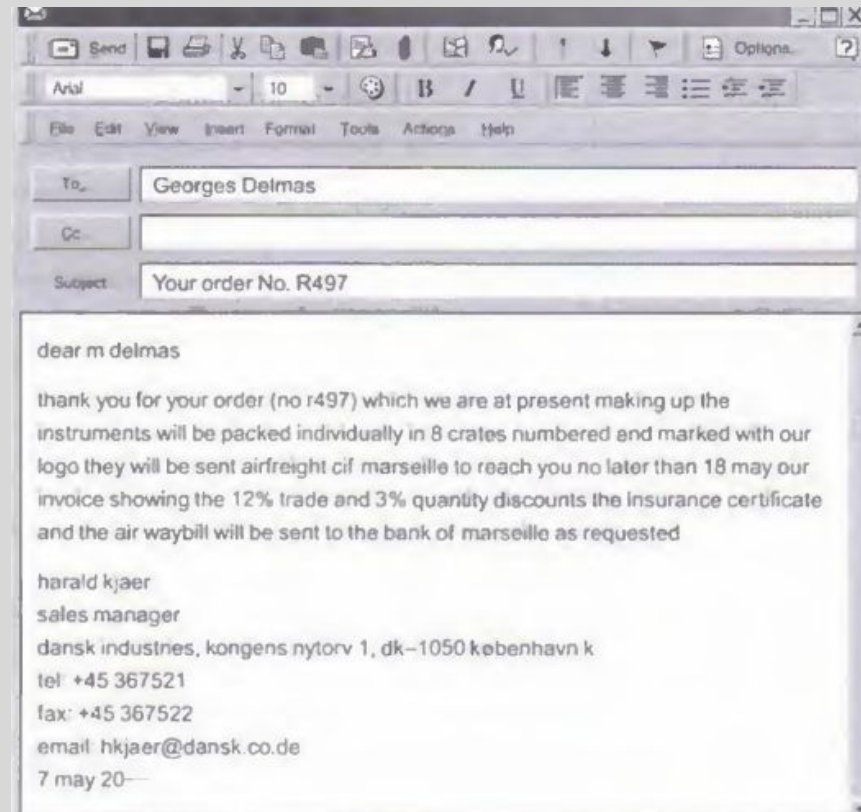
Send Options

Arial 10 B I U

File Edit View Insert Format Tools Actions Help

To... Georges Delmas

Cc...

Subject Your order No. R497

dear m delmas

thank you for your order (no r497) which we are at present making up the instruments will be packed individually in 8 crates numbered and marked with our logo they will be sent airfreight cif marseille to reach you no later than 18 may our invoice showing the 12% trade and 3% quantity discounts the insurance certificate and the air waybill will be sent to the bank of marseille as requested

harald kjaer
sales manager
dansk industries, kongens nytorv 1, dk–1050 københavn k
tel: +45 367521
fax: +45 367522
email: hkjaer@dansk.co.de
7 may 20—